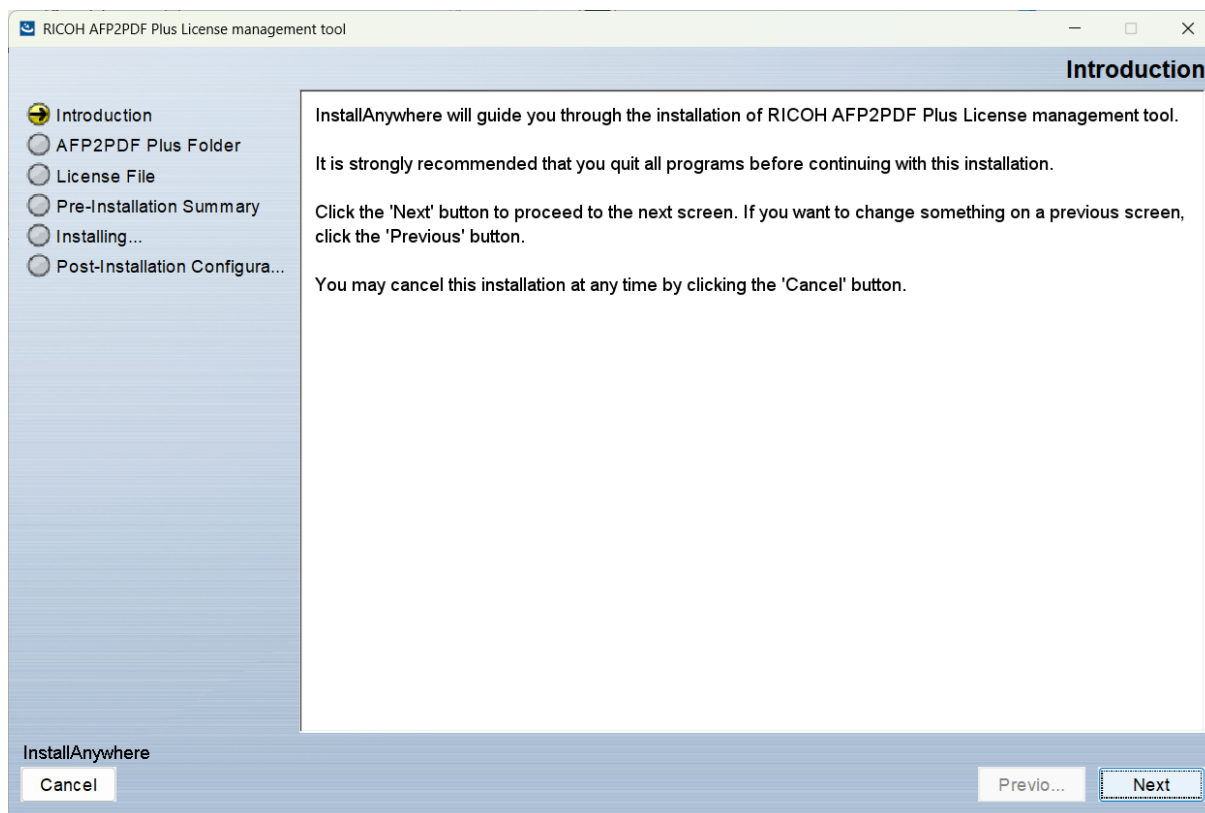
RICOH AFP2PDF Plus License management tool

Introduction

Introduction
AFP2PDF Plus Folder
License File
Pre-Installation Summary
Installing...
Post-Installation Configura...

InstallAnywhere will guide you through the installation of RICOH AFP2PDF Plus License management tool.

It is strongly recommended that you quit all programs before continuing with this installation.

Click the 'Next' button to proceed to the next screen. If you want to change something on a previous screen, click the 'Previous' button.

You may cancel this installation at any time by clicking the 'Cancel' button.

InstallAnywhere
Cancel
Previo...
Next